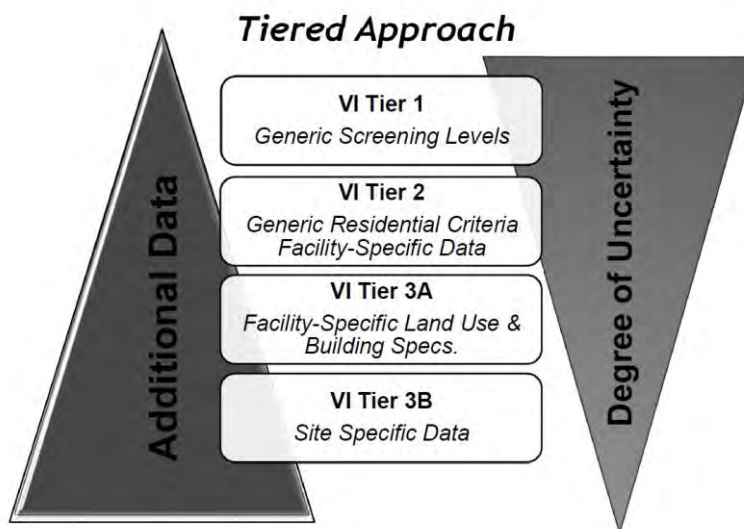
Tiered Approach

Additional Data

VI Tier 1
Generic Screening Levels

VI Tier 2
Generic Residential Criteria
Facility-Specific Data

VI Tier 3A
Facility-Specific Land Use & Building Specs.

VI Tier 3B
Site Specific Data

Degree of Uncertainty